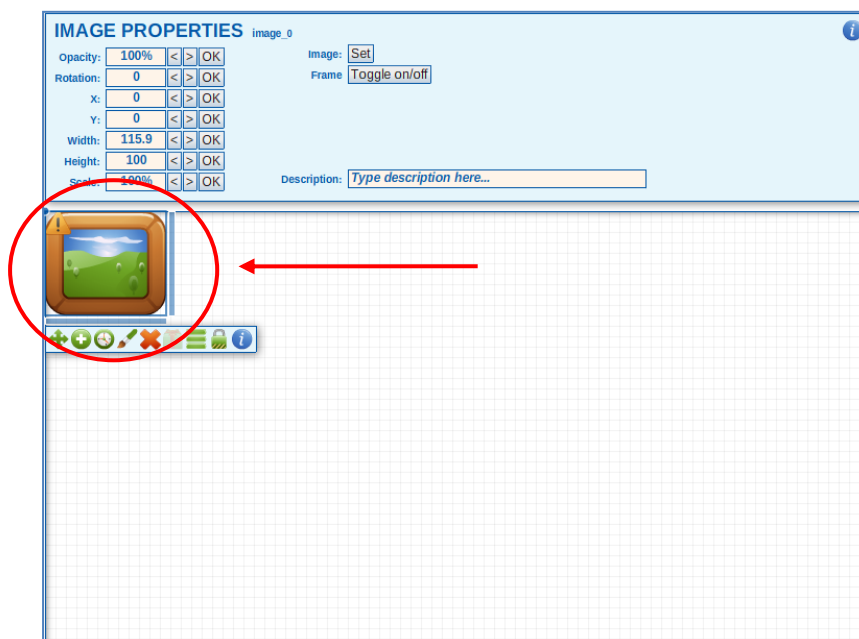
IMAGE PROPERTIES image_0

Opacity: 100% < > OK
Rotation: 0 < > OK
X: 0 < > OK
Y: 0 < > OK
Width: 115.9 < > OK
Height: 100 < > OK
Scale: 100% < > OK

Image: Set
Frame Toggle on/off

Description: Type description here...